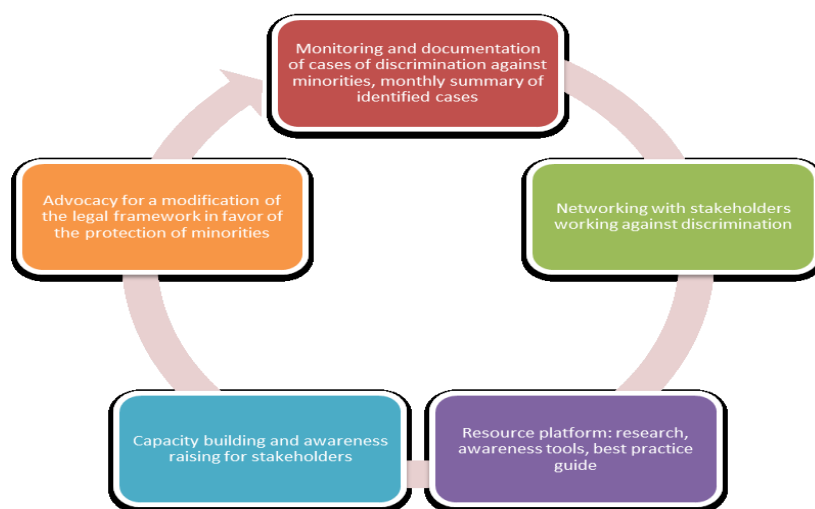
Monitoring and documentation of cases of discrimination against minorities, monthly summary of identified cases

Networking with stakeholders working against discrimination

Resource platform: research, awareness tools, best practice guide

Capacity building and awareness raising for stakeholders

Advocacy for a modification of the legal framework in favor of the protection of minorities